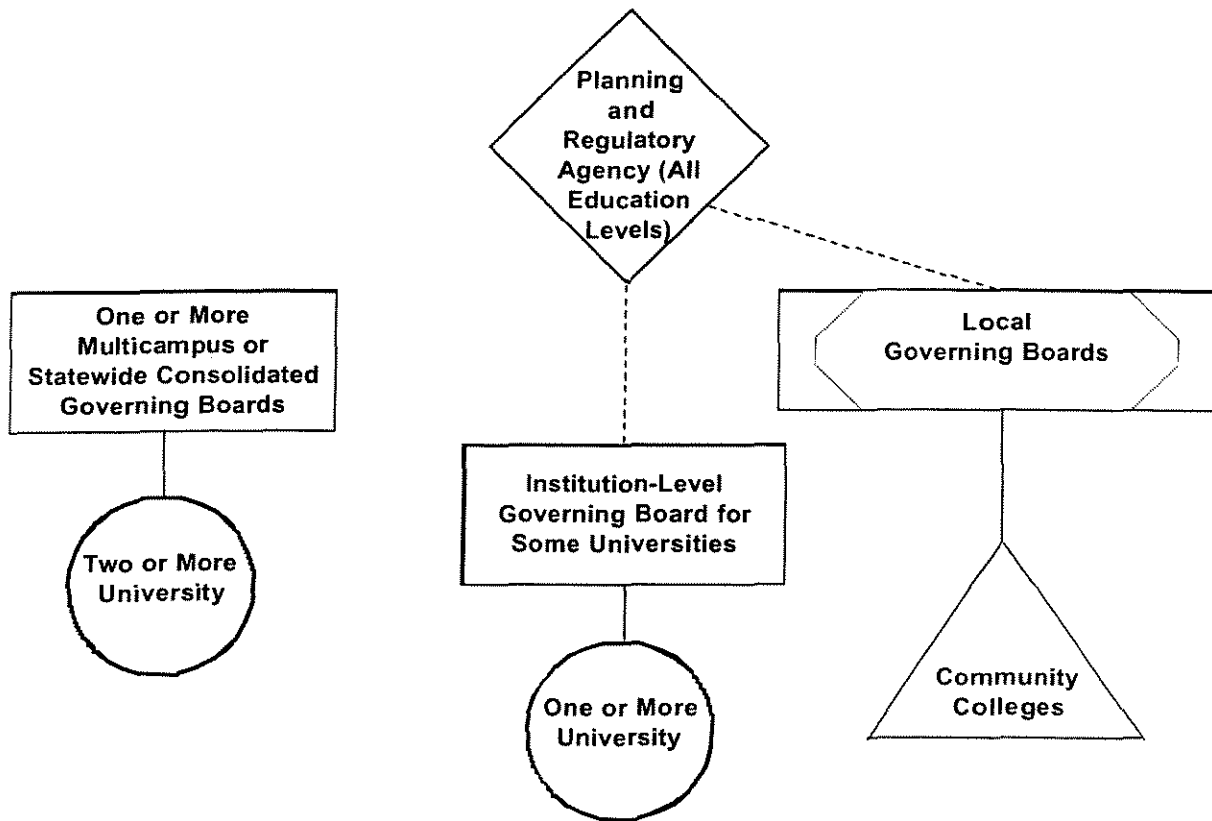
Planning and Regulatory Agency (All Education Levels)

One or More Multicampus or Statewide Consolidated Governing Boards

Local Governing Boards

Institution-Level Governing Board for Some Universities

Two or More University

One or More University

Community Colleges